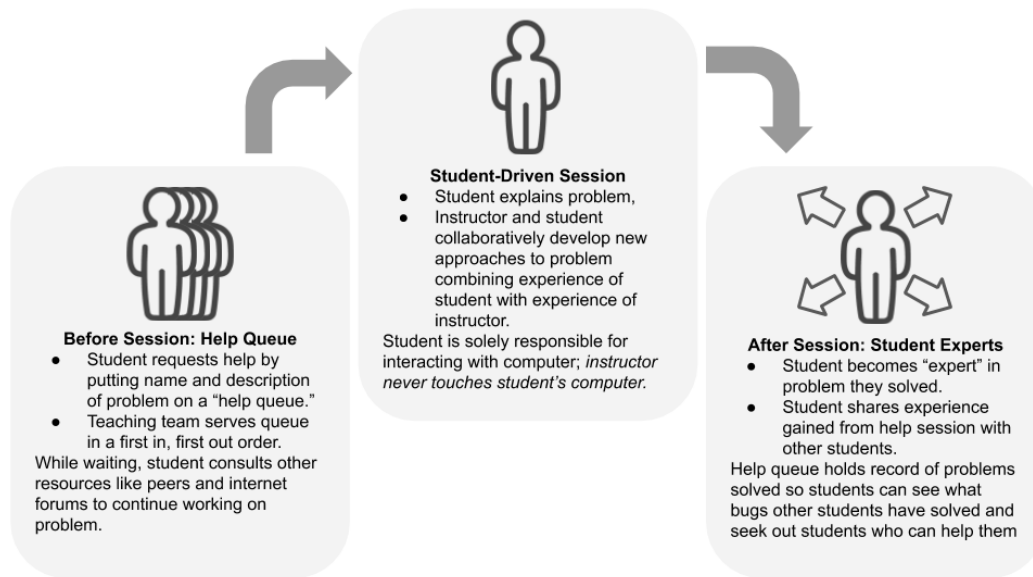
**Before Session: Help Queue**
- Student requests help by putting name and description of problem on a "help queue."
- Teaching team serves queue in a first in, first out order.

While waiting, student consults other resources like peers and internet forums to continue working on problem.

**Student-Driven Session**
- Student explains problem,
- Instructor and student collaboratively develop new approaches to problem combining experience of student with experience of instructor.

Student is solely responsible for interacting with computer; *instructor never touches student's computer.*

**After Session: Student Experts**
- Student becomes "expert" in problem they solved.
- Student shares experience gained from help session with other students.

Help queue holds record of problems solved so students can see what bugs other students have solved and seek out students who can help them